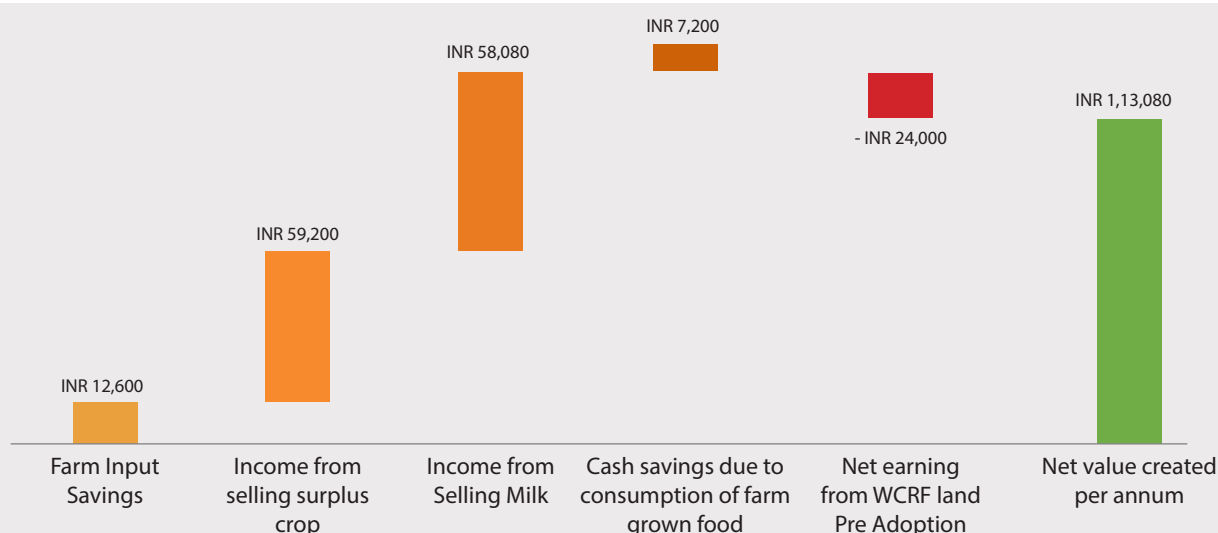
INR 12,600
INR 59,200
INR 58,080
INR 7,200
- INR 24,000
INR 1,13,080

Farm Input Savings
Income from selling surplus crop
Income from Selling Milk
Cash savings due to consumption of farm grown food
Net earning from WCRF land Pre Adoption
Net value created per annum